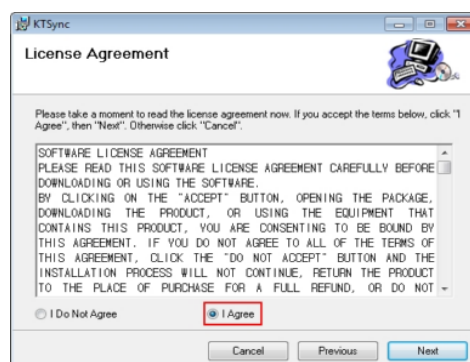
KTSync

License Agreement

Please take a moment to read the license agreement now. If you accept the terms below, click "I Agree", then "Next". Otherwise click "Cancel".

SOFTWARE LICENSE AGREEMENT
PLEASE READ THIS SOFTWARE LICENSE AGREEMENT CAREFULLY BEFORE DOWNLOADING OR USING THE SOFTWARE.
BY CLICKING ON THE "ACCEPT" BUTTON, OPENING THE PACKAGE, DOWNLOADING THE PRODUCT, OR USING THE EQUIPMENT THAT CONTAINS THIS PRODUCT, YOU ARE CONSENTING TO BE BOUND BY THIS AGREEMENT. IF YOU DO NOT AGREE TO ALL OF THE TERMS OF THIS AGREEMENT, CLICK THE "DO NOT ACCEPT" BUTTON AND THE INSTALLATION PROCESS WILL NOT CONTINUE, RETURN THE PRODUCT TO THE PLACE OF PURCHASE FOR A FULL REFUND, OR DO NOT

I Do Not Agree
I Agree

Cancel
Previous
Next